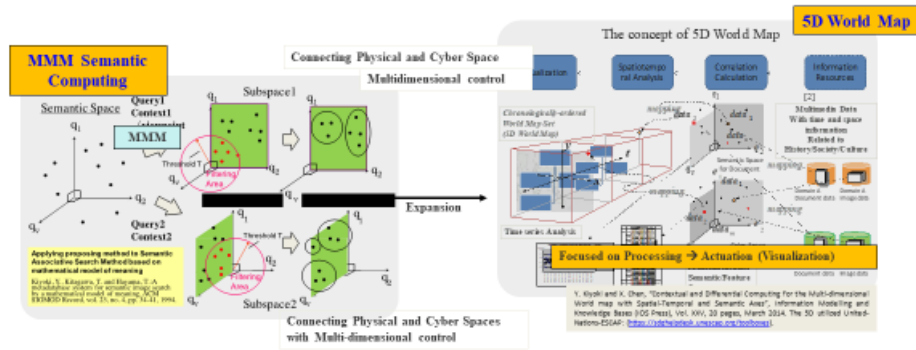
MMM Semantic Computing

Semantic Space

Query1
Context1
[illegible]

MMM

$q_1$

$q_2$

$q_v$

Query2
Context2

Subspace1

$q_1$

Threshold T

Filtering Area

$q_v$

$q_2$

Subspace2

$q_1$

Threshold T

Filtering Area

$q_v$

$q_2$

Applying proposing method to Semantic Associative Search Method based on mathematical model of meaning

Kiyoki, Y., Kitagawa, T. and Hayama, T., A metadatabase system for semantic image search by a mathematical model of meaning, ACM SIGMOD Record, vol. 23, no. 4, pp. 34-41, 1994.

Connecting Physical and Cyber Space

Multidimensional control

Expansion

Connecting Physical and Cyber Spaces with Multi-dimensional control

The concept of 5D World Map

5D World Map

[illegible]alization

Spatiotemporal Analysis

Correlation Calculation

Information Resources

[2]

Multimedia Data With time and space information Related to History/Society/Culture

Chronologically-ordered World Map Set (5D World Map)

Time-series Analysis

Semantic Space for Document

Domain A document data

Domain B image data

Focused on Processing → Actuation (Visualization)

Semantic Feature

Document data

Image data

Y. Kiyoki and X. Chen, "Contextual and Differential Computing for the Multi-dimensional World map with Spatial-Temporal and Semantic Axes", Information Modelling and Knowledge Bases (IOS Press), Vol. XXV, 20 pages, March 2014. The 5D utilized United-Nations-ESCAP: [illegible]